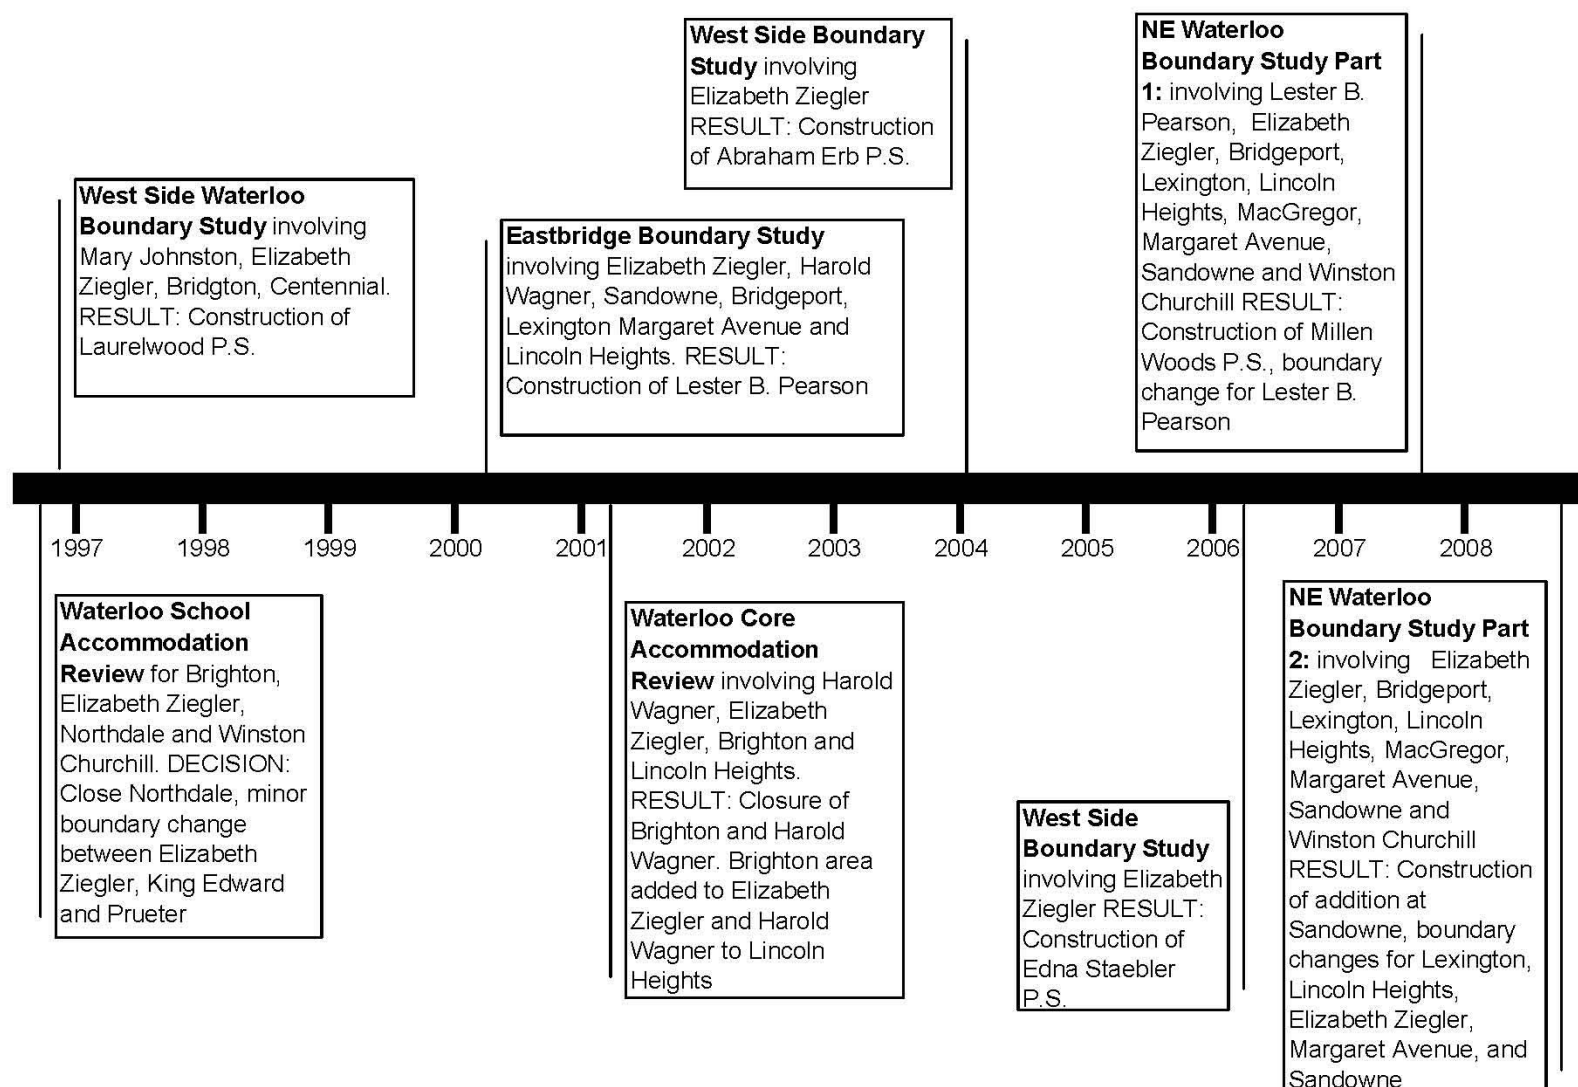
**West Side Waterloo Boundary Study** involving Mary Johnston, Elizabeth Ziegler, Bridgton, Centennial. RESULT: Construction of Laurelwood P.S.

**Eastbridge Boundary Study** involving Elizabeth Ziegler, Harold Wagner, Sandowne, Bridgeport, Lexington Margaret Avenue and Lincoln Heights. RESULT: Construction of Lester B. Pearson

**West Side Boundary Study** involving Elizabeth Ziegler RESULT: Construction of Abraham Erb P.S.

**NE Waterloo Boundary Study Part 1:** involving Lester B. Pearson, Elizabeth Ziegler, Bridgeport, Lexington, Lincoln Heights, MacGregor, Margaret Avenue, Sandowne and Winston Churchill RESULT: Construction of Millen Woods P.S., boundary change for Lester B. Pearson

1997 1998 1999 2000 2001 2002 2003 2004 2005 2006 2007 2008

**Waterloo School Accommodation Review** for Brighton, Elizabeth Ziegler, Northdale and Winston Churchill. DECISION: Close Northdale, minor boundary change between Elizabeth Ziegler, King Edward and Prueter

**Waterloo Core Accommodation Review** involving Harold Wagner, Elizabeth Ziegler, Brighton and Lincoln Heights. RESULT: Closure of Brighton and Harold Wagner. Brighton area added to Elizabeth Ziegler and Harold Wagner to Lincoln Heights

**West Side Boundary Study** involving Elizabeth Ziegler RESULT: Construction of Edna Staebler P.S.

**NE Waterloo Boundary Study Part 2:** involving Elizabeth Ziegler, Bridgeport, Lexington, Lincoln Heights, MacGregor, Margaret Avenue, Sandowne and Winston Churchill RESULT: Construction of addition at Sandowne, boundary changes for Lexington, Lincoln Heights, Elizabeth Ziegler, Margaret Avenue, and Sandowne